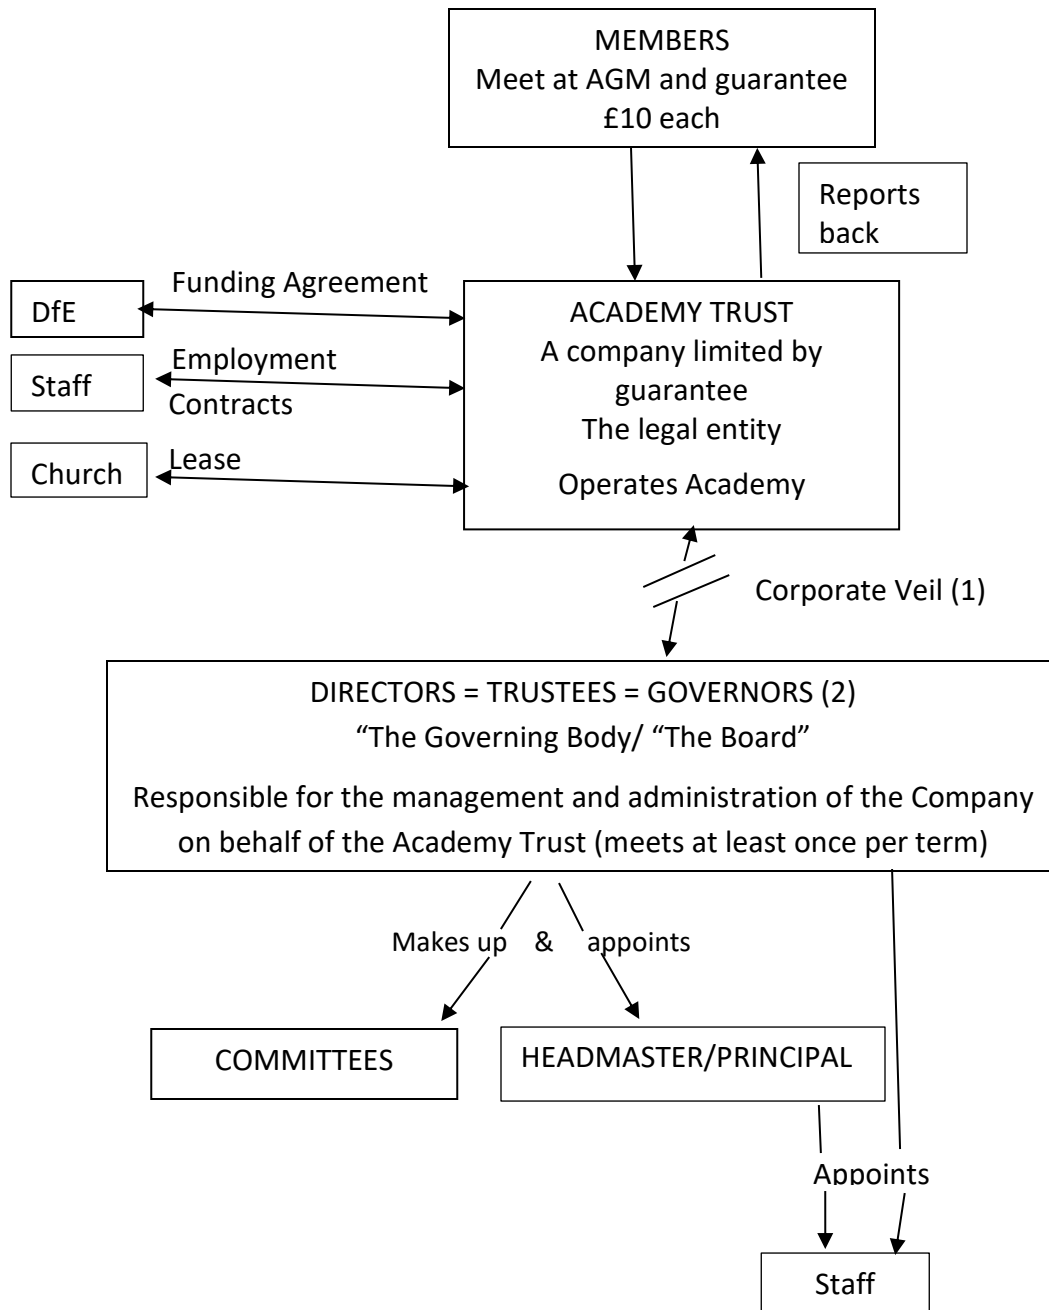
MEMBERS
Meet at AGM and guarantee £10 each

Reports back

DfE

Funding Agreement

Staff

Employment Contracts

Church

Lease

ACADEMY TRUST
A company limited by guarantee
The legal entity
Operates Academy

Corporate Veil (1)

DIRECTORS = TRUSTEES = GOVERNORS (2)
"The Governing Body/ "The Board"
Responsible for the management and administration of the Company on behalf of the Academy Trust (meets at least once per term)

Makes up & appoints

COMMITTEES

HEADMASTER/PRINCIPAL

Appoints

Staff